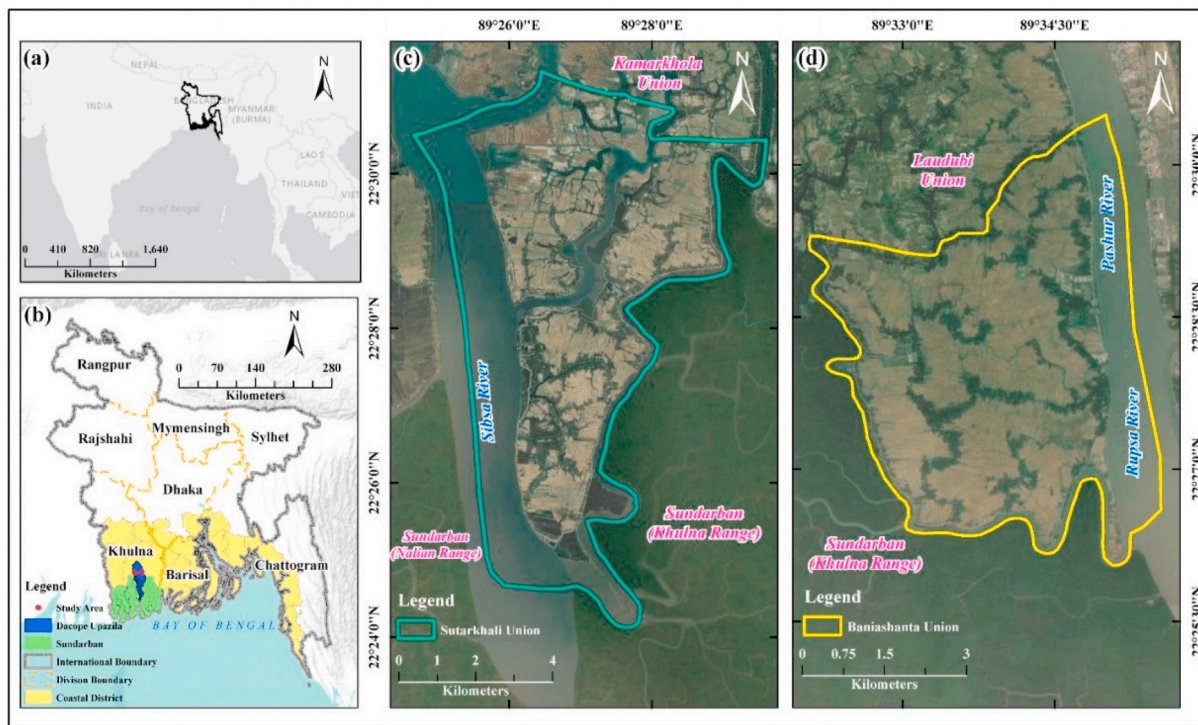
89°26'0''E
89°28'0''E
89°33'0''E
89°34'30''E

(a)
N
NEPAL
BANGLADESH
INDIA
MYANMAR (BURMA)
LAOS
THAILAND
VIET
CAMBODIA
Bay of Bengal
SRI LANKA
0 410 820 1,640
Kilometers

(b)
N
Rangpur
0 70 140 280
Kilometers
Rajshahi
Mymensingh
Sylhet
Dhaka
Khulna
Barisal
Chattogram
BAY OF BENGAL
Legend
Study Area
Dacope Upazila
Sundarban
International Boundary
Divison Boundary
Coastal District

(c)
N
Kamarkhola Union
22°30'0''N
22°28'0''N
22°26'0''N
22°24'0''N
Sibsa River
Sundarban (Nalian Range)
Sundarban (Khulna Range)
Legend
Sutarkhali Union
0 1 2 4
Kilometers

(d)
N
Laudubi Union
Pashur River
Rupsa River
Sundarban (Khulna Range)
Legend
Baniashanta Union
0 0.75 1.5 3
Kilometers